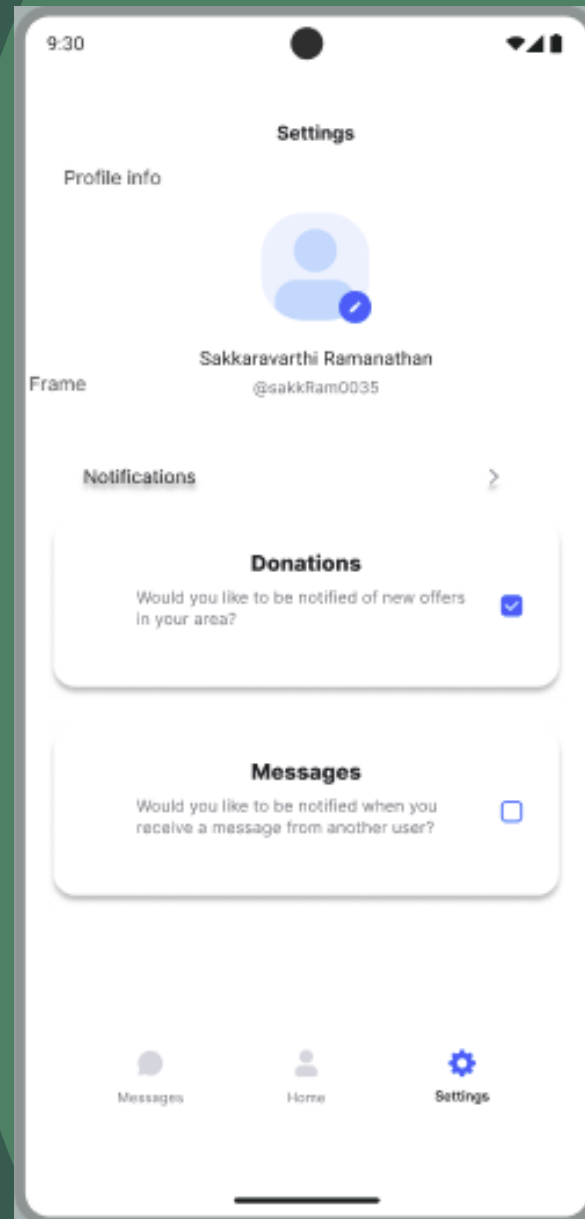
9:30

Settings

Profile info

Sakkaravarthi Ramanathan
@sakkRam0035

Frame

Notifications >

Donations
Would you like to be notified of new offers in your area?

Messages
Would you like to be notified when you receive a message from another user?

Messages Home Settings